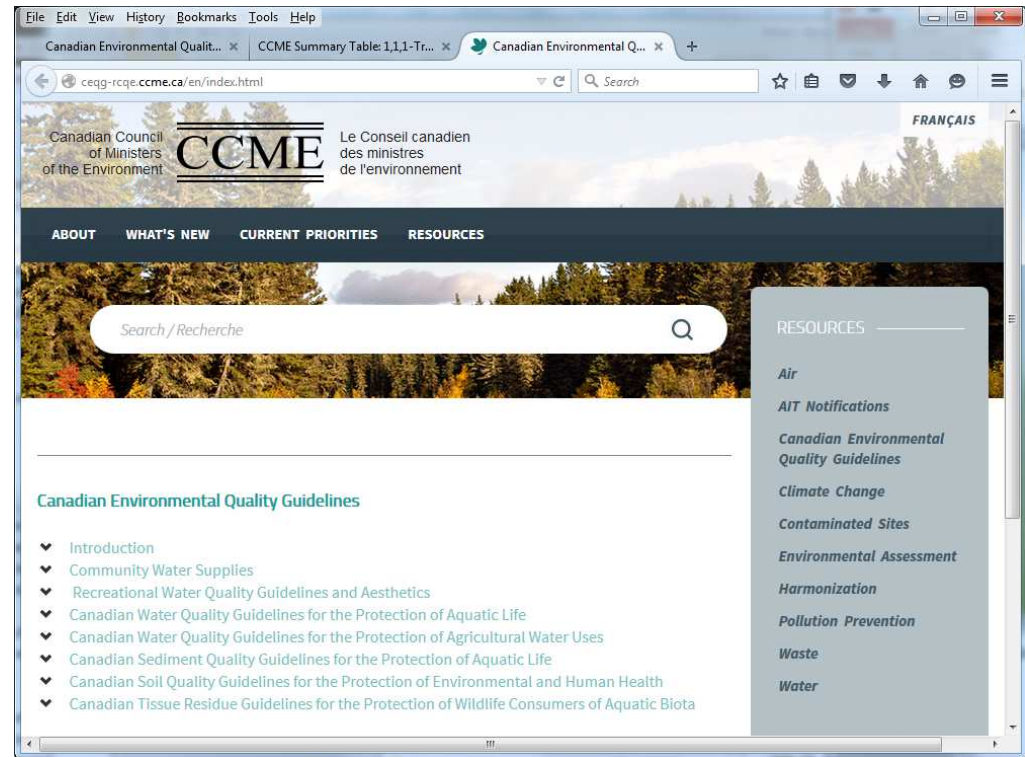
File Edit View History Bookmarks Tools Help

Canadian Environmental Qualit... × CCME Summary Table: 1,1,1-Tr... × Canadian Environmental Q... × +

ceqg-rcqe.ccme.ca/en/index.html

Search

FRANÇAIS

Canadian Council of Ministers of the Environment

CCME

Le Conseil canadien des ministres de l'environnement

ABOUT WHAT'S NEW CURRENT PRIORITIES RESOURCES

Search / Recherche

RESOURCES

Air

AIT Notifications

Canadian Environmental Quality Guidelines

Climate Change

Contaminated Sites

Environmental Assessment

Harmonization

Pollution Prevention

Waste

Water

Canadian Environmental Quality Guidelines

Introduction

Community Water Supplies

Recreational Water Quality Guidelines and Aesthetics

Canadian Water Quality Guidelines for the Protection of Aquatic Life

Canadian Water Quality Guidelines for the Protection of Agricultural Water Uses

Canadian Sediment Quality Guidelines for the Protection of Aquatic Life

Canadian Soil Quality Guidelines for the Protection of Environmental and Human Health

Canadian Tissue Residue Guidelines for the Protection of Wildlife Consumers of Aquatic Biota